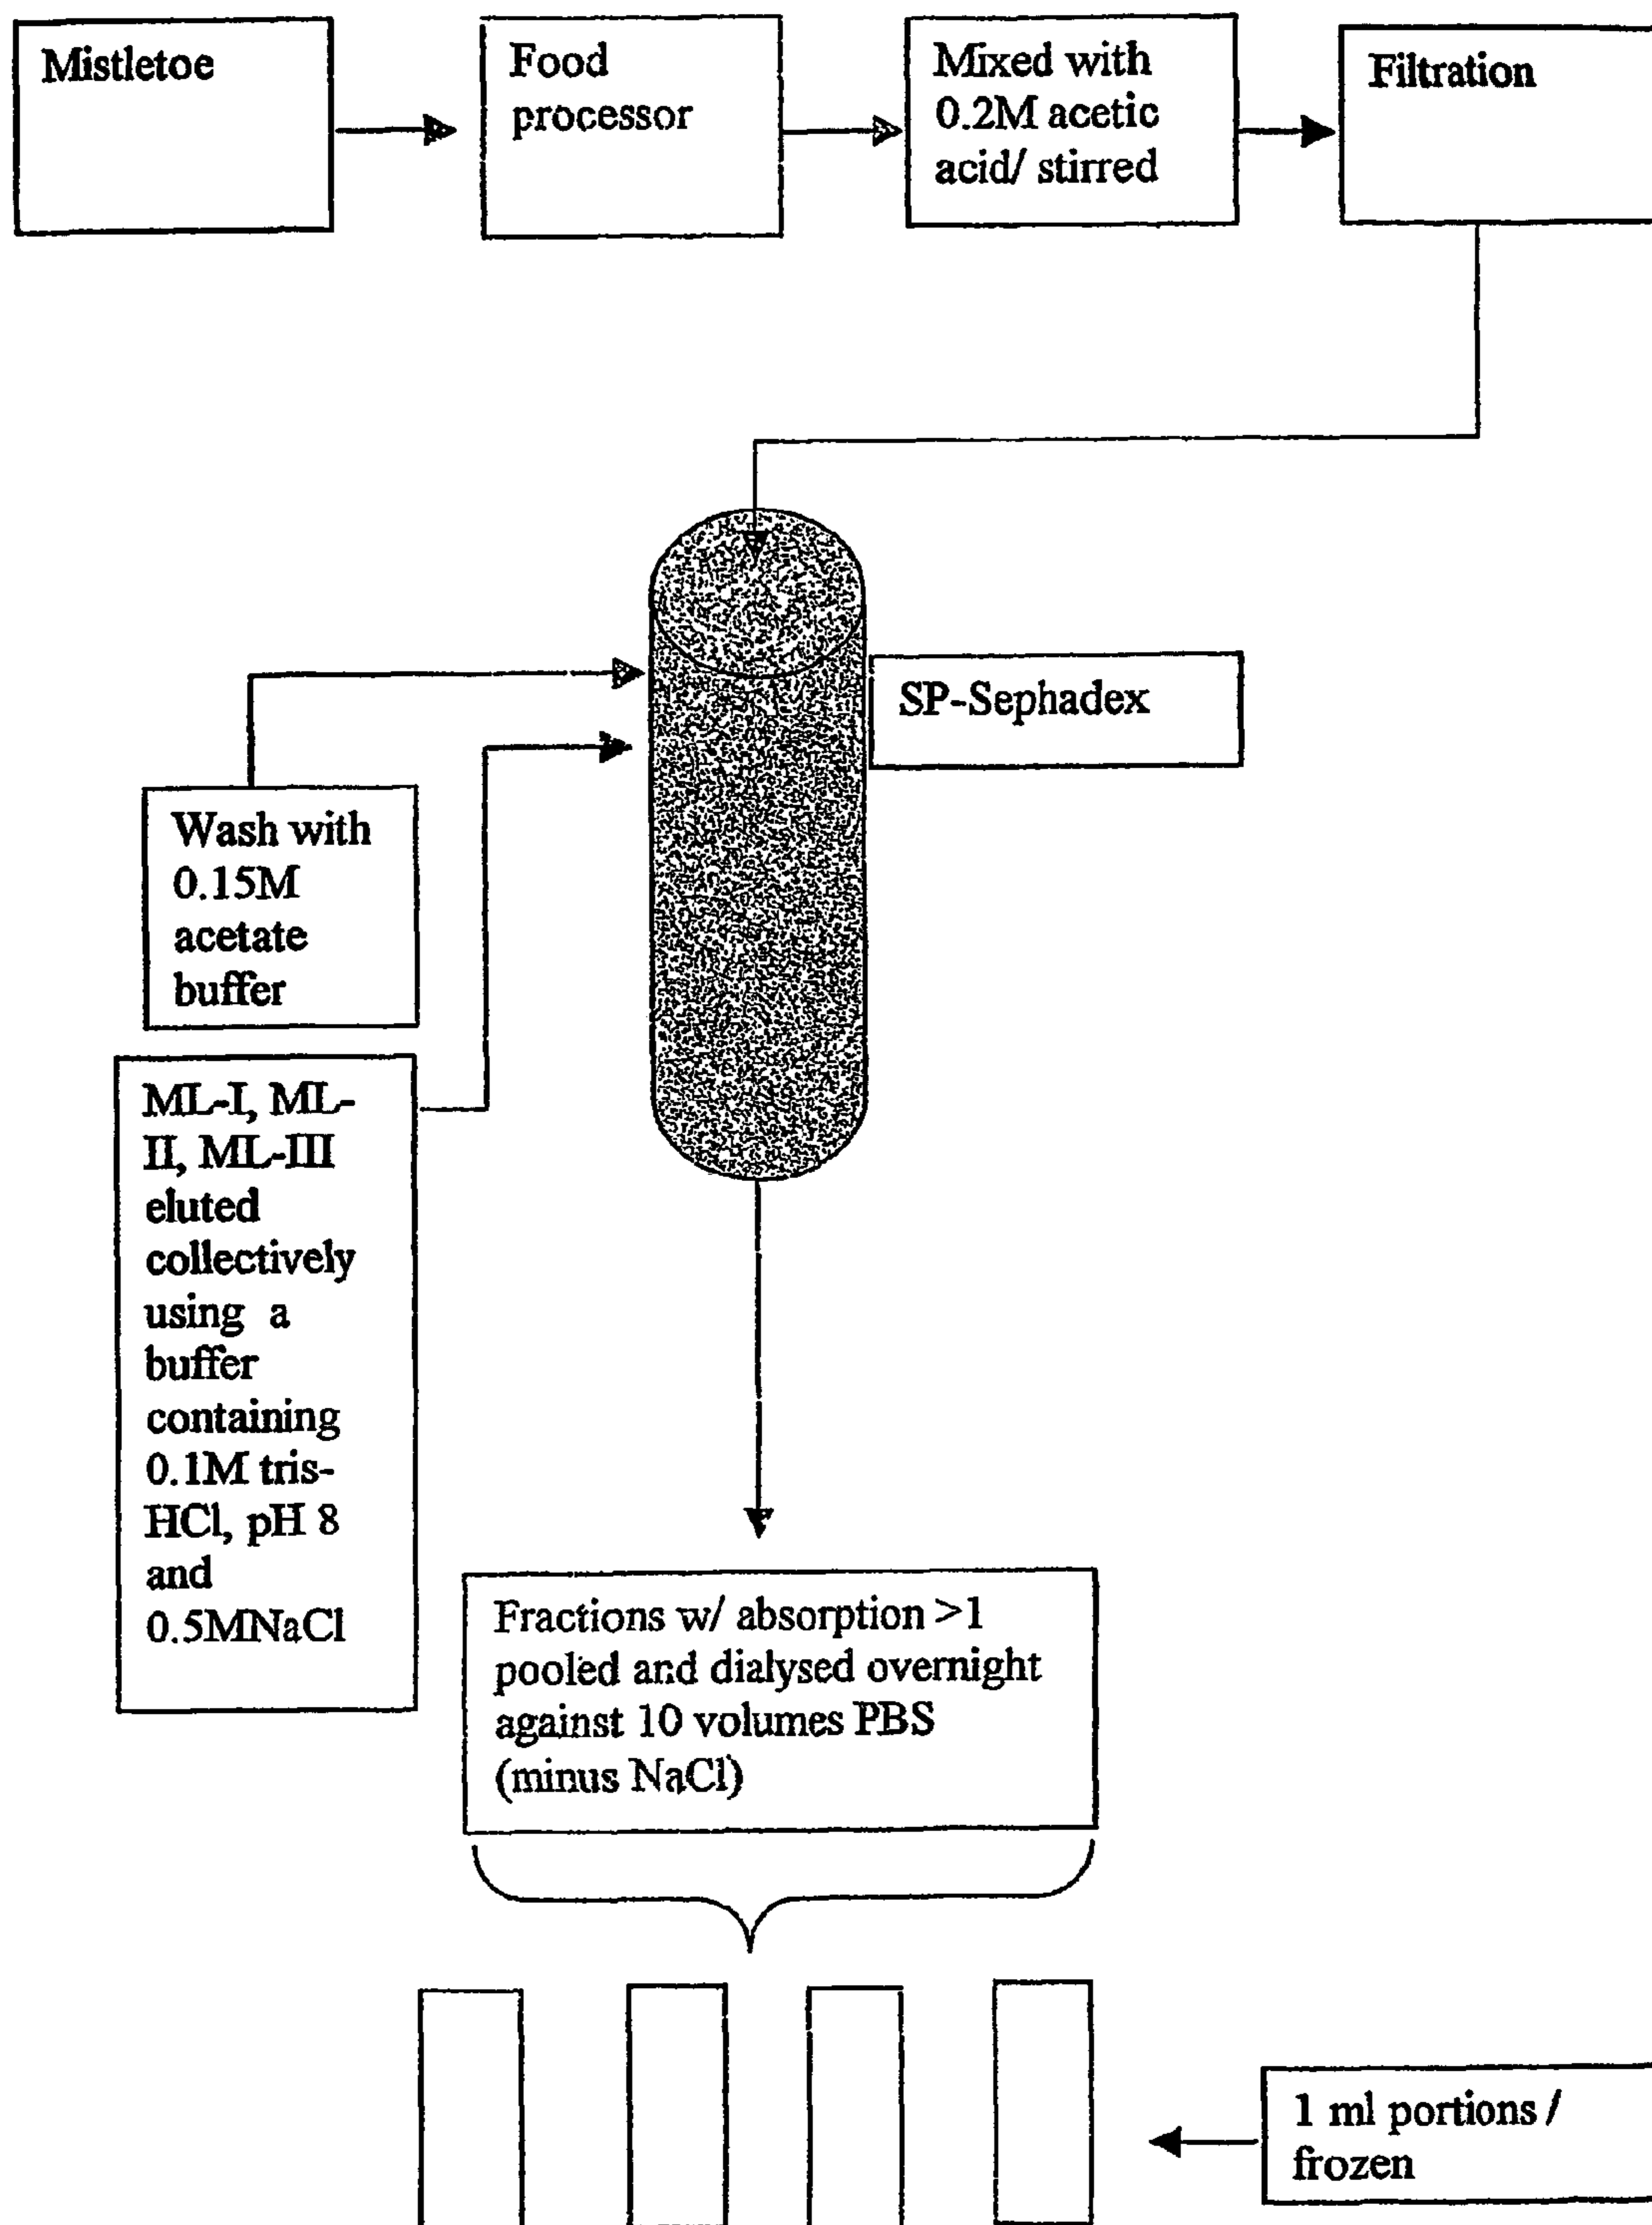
Mistletoe

Food processor

Mixed with 0.2M acetic acid/ stirred

Filtration

SP-Sephadex

Wash with 0.15M acetate buffer

ML-I, ML-II, ML-III eluted collectively using a buffer containing 0.1M tris-HCl, pH 8 and 0.5MNaCl

Fractions w/ absorption >1 pooled and dialysed overnight against 10 volumes PBS (minus NaCl)

1 ml portions / frozen